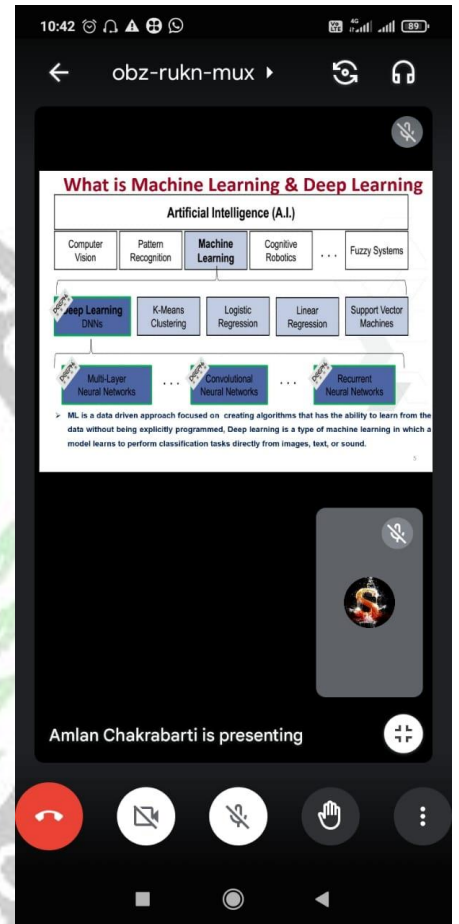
10:42

89

obz-rukn-mux

What is Machine Learning & Deep Learning

Artificial Intelligence (A.I.)

Computer Vision | Pattern Recognition | Machine Learning | Cognitive Robotics | . . . | Fuzzy Systems

Deep Learning DNNs | K-Means Clustering | Logistic Regression | Linear Regression | Support Vector Machines

Multi-Layer Neural Networks | . . . | Convolutional Neural Networks | . . . | Recurrent Neural Networks

➤ ML is a data driven approach focused on creating algorithms that has the ability to learn from the data without being explicitly programmed, Deep learning is a type of machine learning in which a model learns to perform classification tasks directly from images, text, or sound.

Amlan Chakrabarti is presenting